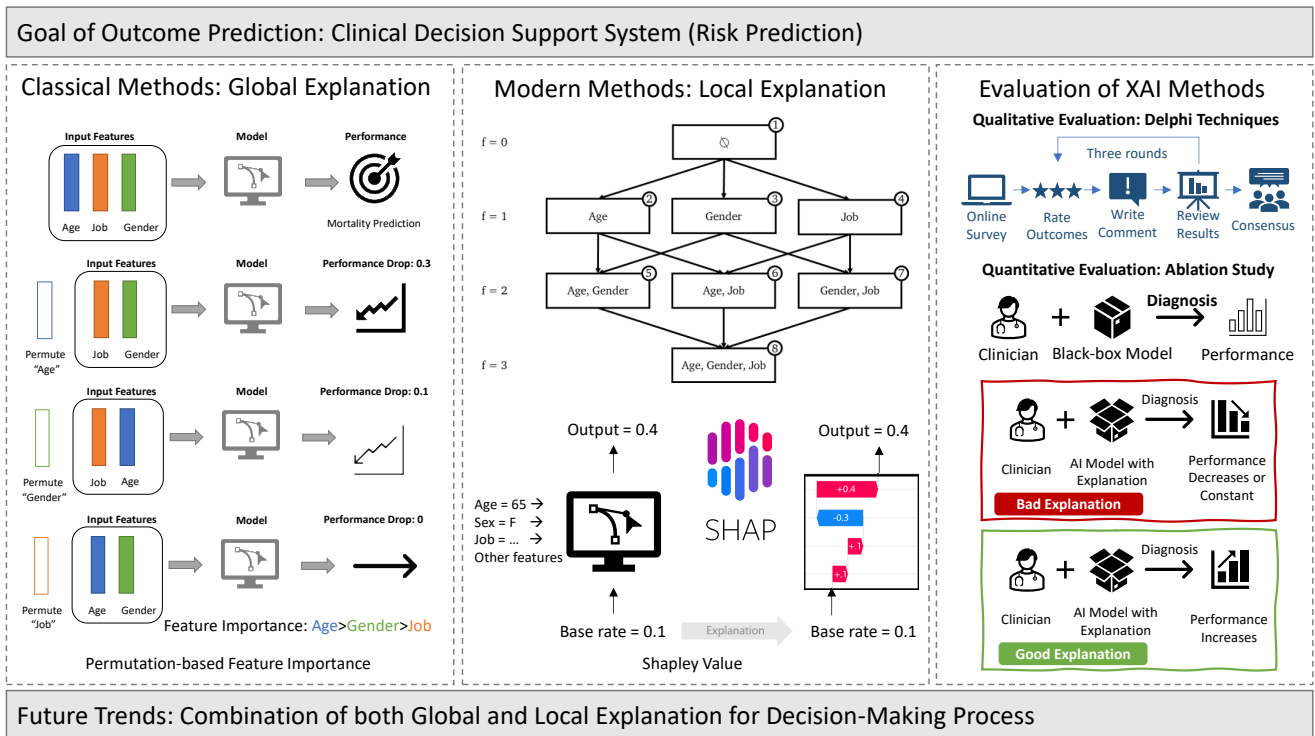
Goal of Outcome Prediction: Clinical Decision Support System (Risk Prediction)

Classical Methods: Global Explanation

Input Features
Age Job Gender
Model
Performance
Mortality Prediction

Input Features
Model
Performance Drop: 0.3
Permute "Age"
Job Gender

Input Features
Model
Performance Drop: 0.1
Permute "Gender"
Job Age

Input Features
Model
Performance Drop: 0
Permute "Job"
Age Gender

Feature Importance: Age>Gender>Job

Permutation-based Feature Importance

Modern Methods: Local Explanation

f = 0
1
⦸
f = 1
Age 2
Gender 3
Job 4
f = 2
Age, Gender 5
Age, Job 6
Gender, Job 7
f = 3
Age, Gender, Job 8

Output = 0.4
Age = 65 →
Sex = F →
Job = ... →
Other features
Base rate = 0.1
SHAP
Explanation
Output = 0.4
+0.4
-0.3
+.1
+.1
Base rate = 0.1

Shapley Value

Evaluation of XAI Methods
Qualitative Evaluation: Delphi Techniques
Three rounds
Online Survey
Rate Outcomes
Write Comment
Review Results
Consensus

Quantitative Evaluation: Ablation Study
Diagnosis
Clinician + Black-box Model → Performance

Diagnosis
Clinician + AI Model with Explanation → Performance Decreases or Constant
Bad Explanation

Diagnosis
Clinician + AI Model with Explanation → Performance Increases
Good Explanation

Future Trends: Combination of both Global and Local Explanation for Decision-Making Process